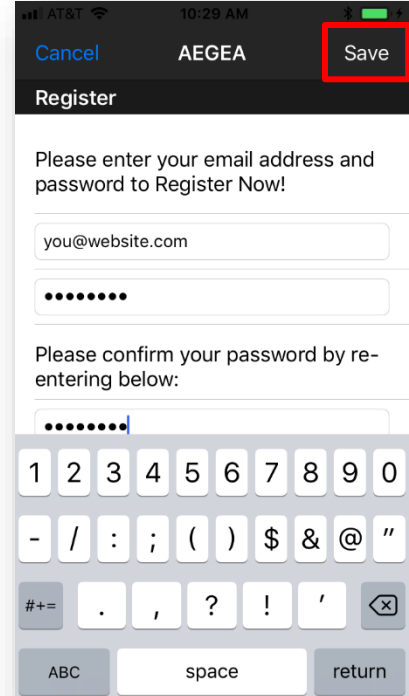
AT&T 10:29 AM

Cancel AEGEA Save

Register

Please enter your email address and password to Register Now!

you@website.com

••••••••

Please confirm your password by re-entering below:

••••••••

1 2 3 4 5 6 7 8 9 0

- / : ; ( ) $ & @ "

#+= . , ? ! '

ABC space return